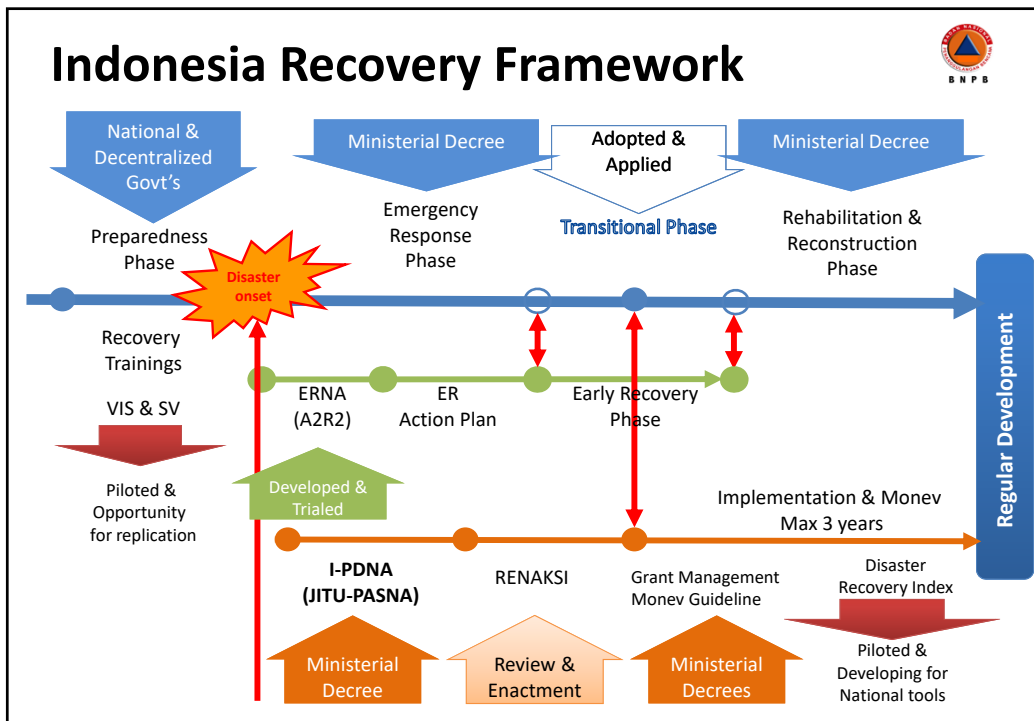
Indonesia Recovery Framework

BADAN NASIONAL PENANGGULANGAN BENCANA
BNPB

National & Decentralized Govt's

Ministerial Decree

Adopted & Applied

Ministerial Decree

Preparedness Phase

Disaster onset

Emergency Response Phase

Transitional Phase

Rehabilitation & Reconstruction Phase

Recovery Trainings

ERNA (A2R2)

ER Action Plan

Early Recovery Phase

Regular Development

VIS & SV

Piloted & Opportunity for replication

Developed & Trialed

Implementation & Monev Max 3 years

I-PDNA (JITU-PASNA)

RENAKSI

Grant Management Monev Guideline

Disaster Recovery Index

Piloted & Developing for National tools

Ministerial Decree

Review & Enactment

Ministerial Decrees